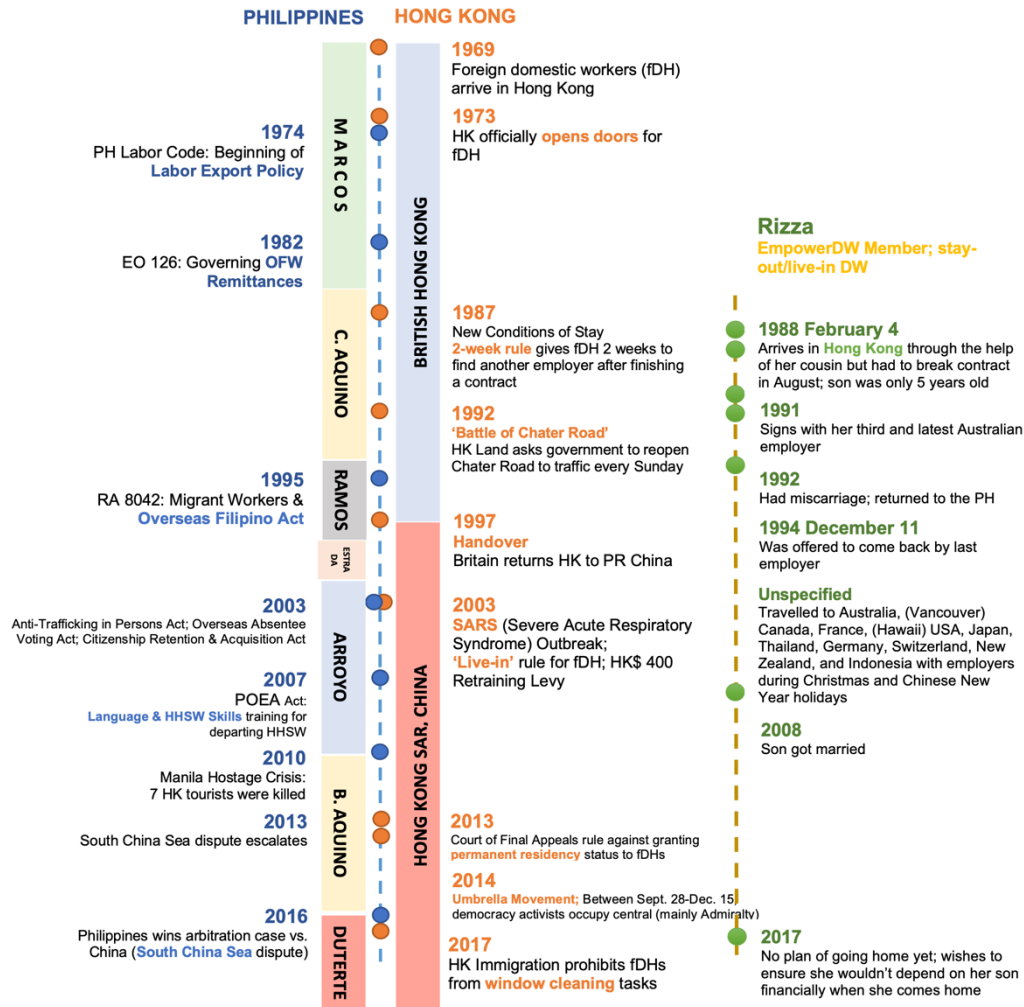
PHILIPPINES HONG KONG

MARCOS

C. AQUINO

RAMOS

ESTRADA

ARROYO

B. AQUINO

DUTERTE

BRITISH HONG KONG

HONG KONG SAR, CHINA

1974
PH Labor Code: Beginning of Labor Export Policy

1982
EO 126: Governing OFW Remittances

1995
RA 8042: Migrant Workers & Overseas Filipino Act

2003
Anti-Trafficking in Persons Act; Overseas Absentee Voting Act; Citizenship Retention & Acquisition Act

2007
POEA Act: Language & HHSW Skills training for departing HHSW

2010
Manila Hostage Crisis: 7 HK tourists were killed

2013
South China Sea dispute escalates

2016
Philippines wins arbitration case vs. China (South China Sea dispute)

1969
Foreign domestic workers (fDH) arrive in Hong Kong

1973
HK officially opens doors for fDH

1987
New Conditions of Stay
2-week rule gives fDH 2 weeks to find another employer after finishing a contract

1992
'Battle of Chater Road'
HK Land asks government to reopen Chater Road to traffic every Sunday

1997
Handover
Britain returns HK to PR China

2003
SARS (Severe Acute Respiratory Syndrome) Outbreak;
'Live-in' rule for fDH; HK$ 400 Retraining Levy

2013
Court of Final Appeals rule against granting permanent residency status to fDHs

2014
Umbrella Movement; Between Sept. 28-Dec. 15, democracy activists occupy central (mainly Admiralty)

2017
HK Immigration prohibits fDHs from window cleaning tasks

Rizza
EmpowerDW Member; stay-out/live-in DW

1988 February 4
Arrives in Hong Kong through the help of her cousin but had to break contract in August; son was only 5 years old

1991
Signs with her third and latest Australian employer

1992
Had miscarriage; returned to the PH

1994 December 11
Was offered to come back by last employer

Unspecified
Travelled to Australia, (Vancouver) Canada, France, (Hawaii) USA, Japan, Thailand, Germany, Switzerland, New Zealand, and Indonesia with employers during Christmas and Chinese New Year holidays

2008
Son got married

2017
No plan of going home yet; wishes to ensure she wouldn't depend on her son financially when she comes home